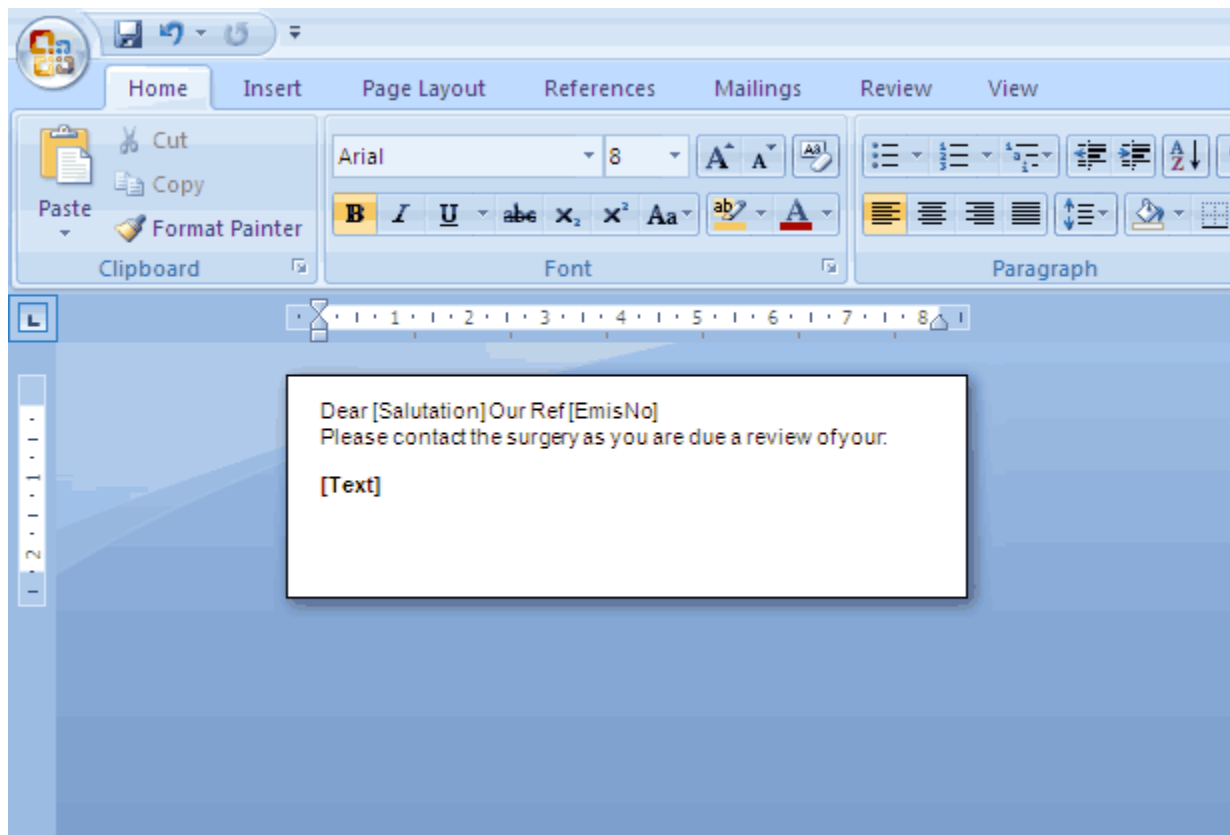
Home Insert Page Layout References Mailings Review View

Cut
Copy
Paste
Format Painter
Clipboard

Arial 8
B I U abc $x_2$ $x^2$ Aa
Font

Paragraph

1 2 3 4 5 6 7 8

1 2

Dear [Salutation] Our Ref [EmisNo]
Please contact the surgery as you are due a review of your:

**[Text]**